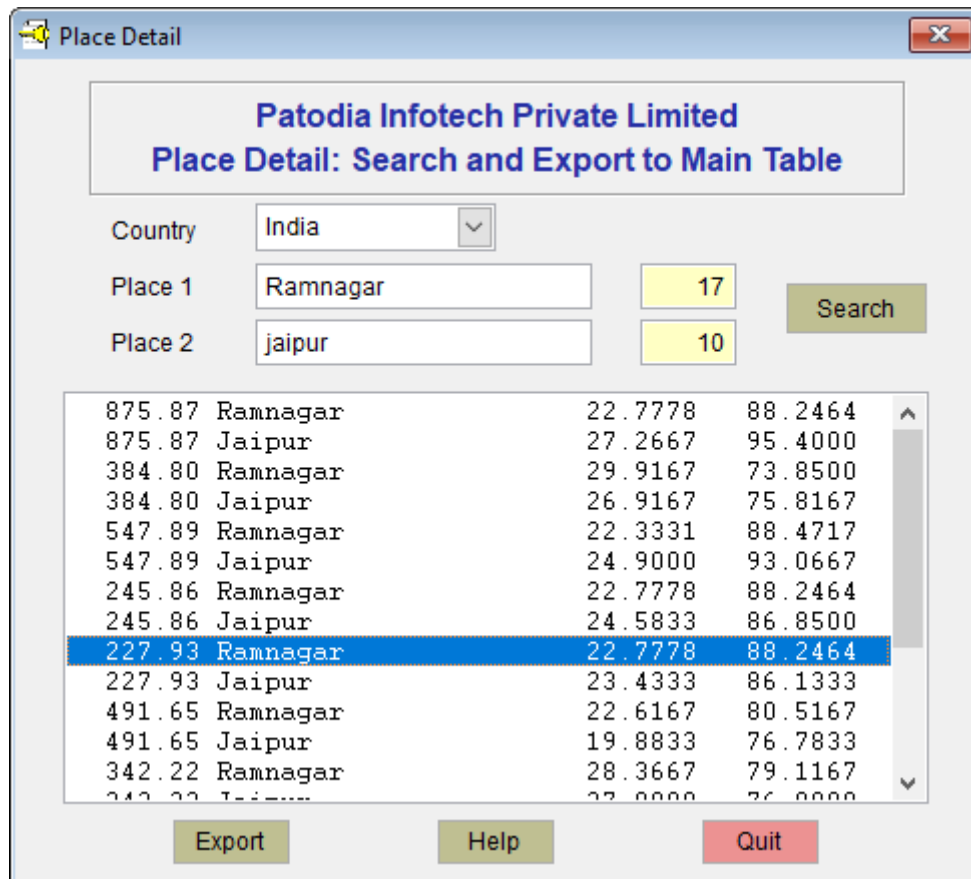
Place Detail

Patodia Infotech Private Limited
Place Detail: Search and Export to Main Table

Country India
Place 1 Ramnagar 17
Place 2 jaipur 10
Search

| | | | |
|---|---|---|---|
| 875.87 | Ramnagar | 22.7778 | 88.2464 |
| 875.87 | Jaipur | 27.2667 | 95.4000 |
| 384.80 | Ramnagar | 29.9167 | 73.8500 |
| 384.80 | Jaipur | 26.9167 | 75.8167 |
| 547.89 | Ramnagar | 22.3331 | 88.4717 |
| 547.89 | Jaipur | 24.9000 | 93.0667 |
| 245.86 | Ramnagar | 22.7778 | 88.2464 |
| 245.86 | Jaipur | 24.5833 | 86.8500 |
| 227.93 | Ramnagar | 22.7778 | 88.2464 |
| 227.93 | Jaipur | 23.4333 | 86.1333 |
| 491.65 | Ramnagar | 22.6167 | 80.5167 |
| 491.65 | Jaipur | 19.8833 | 76.7833 |
| 342.22 | Ramnagar | 28.3667 | 79.1167 |
| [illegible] | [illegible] | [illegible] | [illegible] |

Export Help Quit